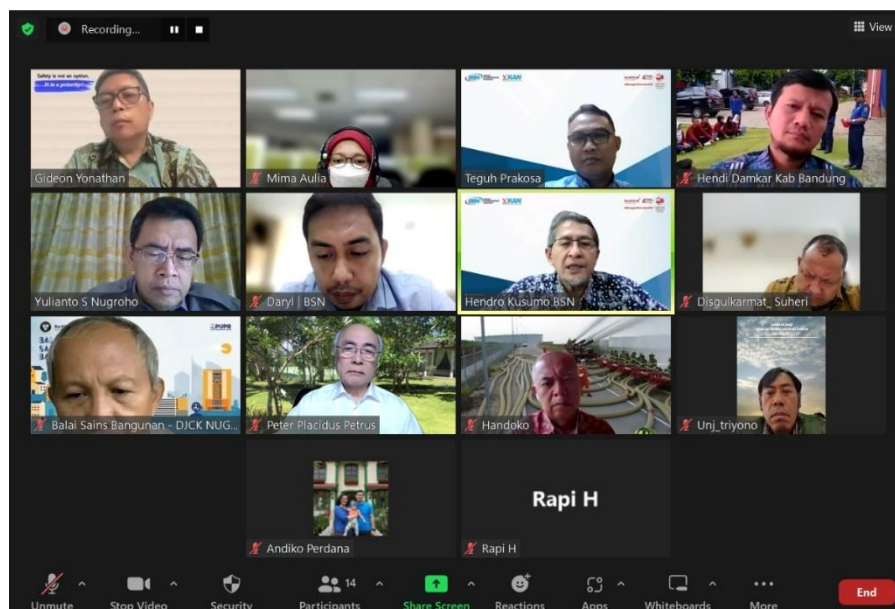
Recording...

View

Safety is not an option, ...it is a priority!

Gideon Yonathan

Mima Aulia

Teguh Prakosa

Hendi Damkar Kab Bandung

Yulianto S Nugroho

Daryl | BSN

Hendro Kusumo BSN

Disgulkarmat_ Suheri

Balai Sains Bangunan - DJCK NUG...

Peter Placidus Petrus

Handoko

Unj_triyono

Andiko Perdana

Rapi H

Rapi H

Unmute

Stop Video

Security

14

Participants

Share Screen

Reactions

Apps

Whiteboards

More

End